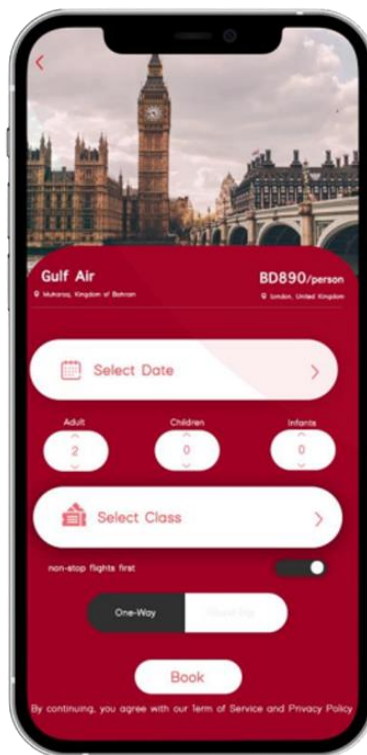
Gulf Air

BD890/person

Muharraq, Kingdom of Bahrain

London, United Kingdom

Select Date

Adult
2

Children
0

Infants
0

Select Class

non-stop flights first

One-Way

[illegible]

Book

By continuing, you agree with our Term of Service and Privacy Policy